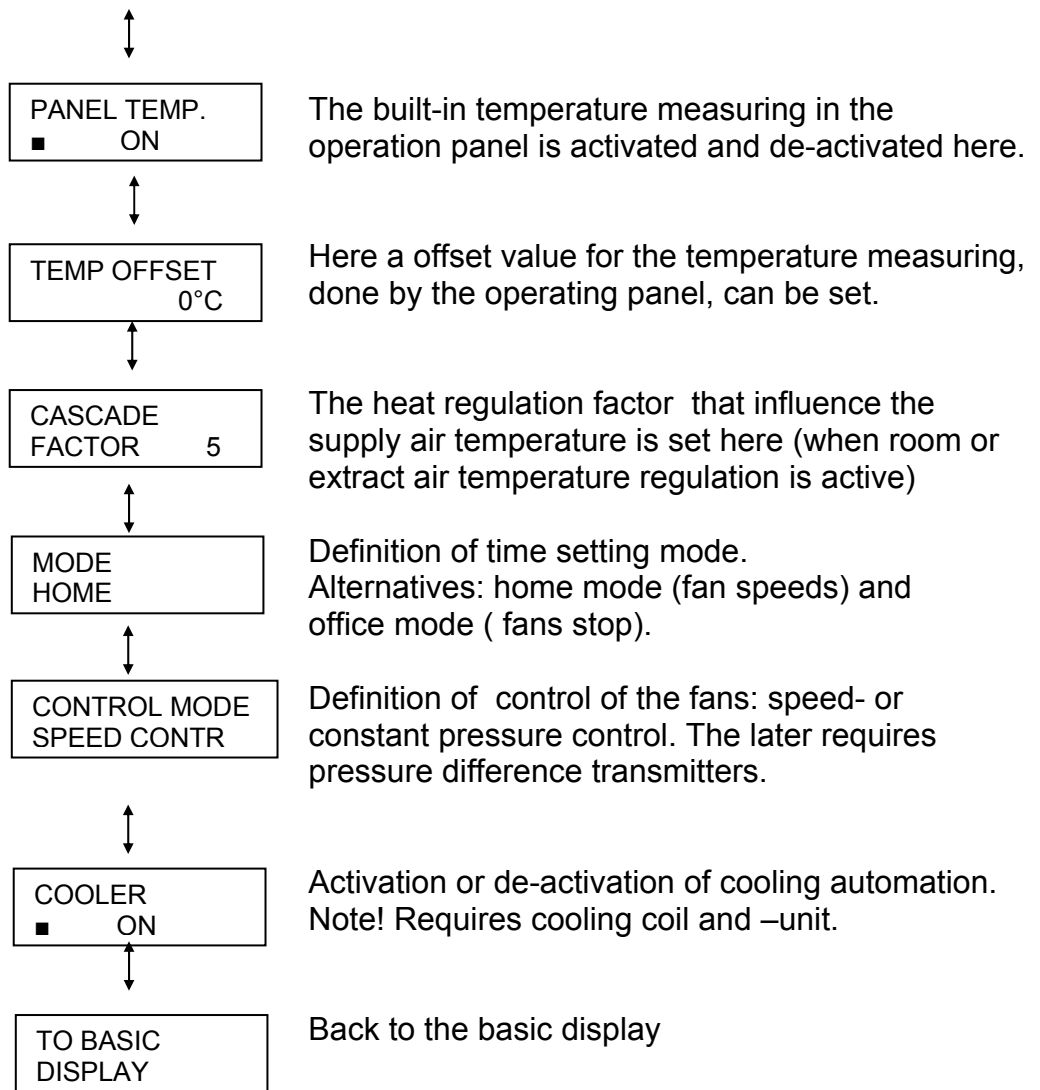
PANEL TEMP.
■ ON

The built-in temperature measuring in the operation panel is activated and de-activated here.

TEMP OFFSET
0°C

Here a offset value for the temperature measuring, done by the operating panel, can be set.

CASCADE
FACTOR 5

The heat regulation factor that influence the supply air temperature is set here (when room or extract air temperature regulation is active)

MODE
HOME

Definition of time setting mode.
Alternatives: home mode (fan speeds) and office mode ( fans stop).

CONTROL MODE
SPEED CONTR

Definition of control of the fans: speed- or constant pressure control. The later requires pressure difference transmitters.

COOLER
■ ON

Activation or de-activation of cooling automation.
Note! Requires cooling coil and –unit.

TO BASIC
DISPLAY

Back to the basic display